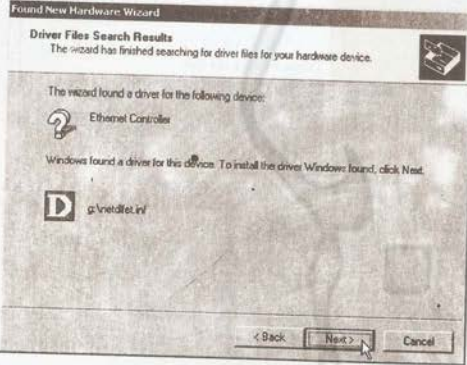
Found New Hardware Wizard

Driver Files Search Results
The wizard has finished searching for driver files for your hardware device.

The wizard found a driver for the following device:

Ethernet Controller

Windows found a driver for this device. To install the driver Windows found, click Next.

g:\netdlfet.inf

< Back Next > Cancel